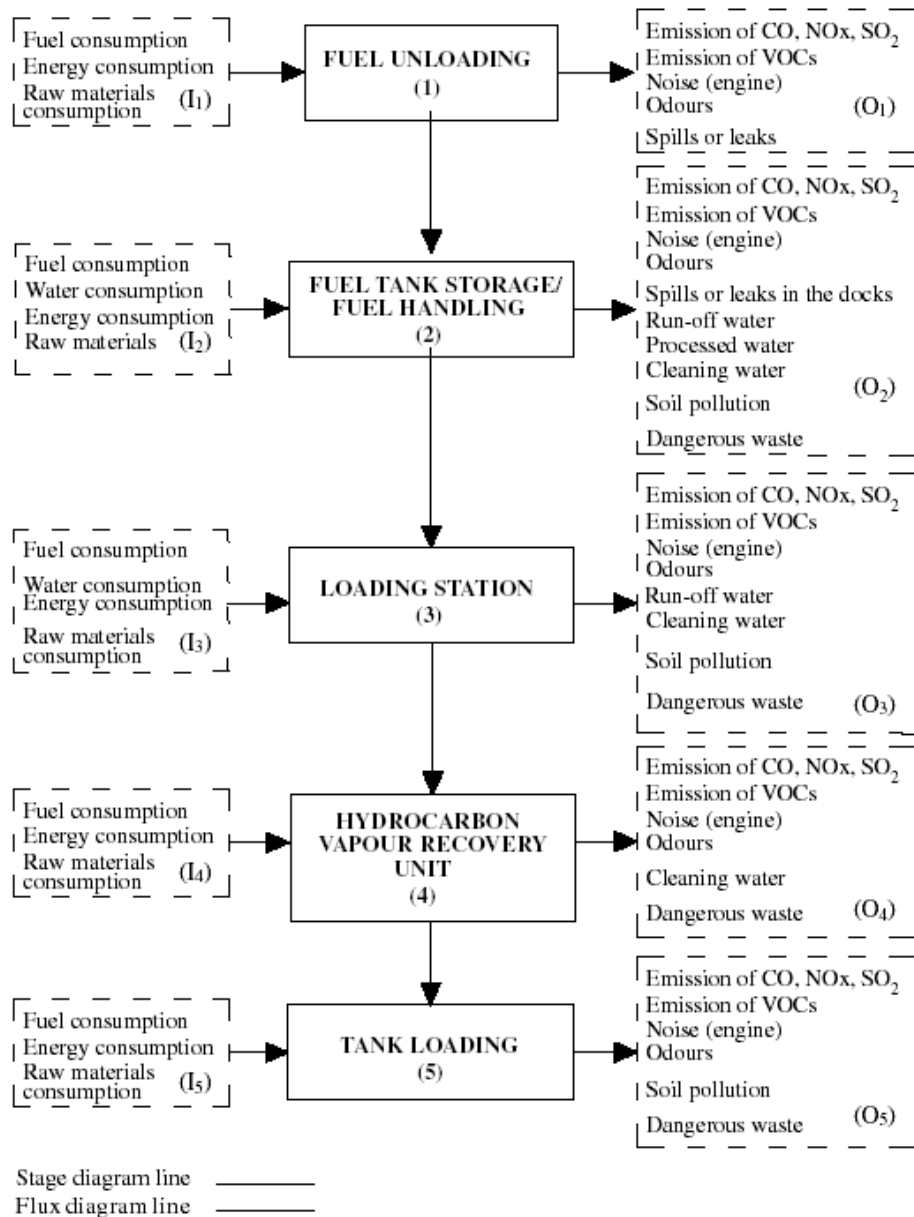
Fuel consumption
Energy consumption
Raw materials consumption $(I_1)$

FUEL UNLOADING
(1)

Emission of CO, NOx, $SO_2$
Emission of VOCs
Noise (engine)
Odours $(O_1)$
Spills or leaks

Fuel consumption
Water consumption
Energy consumption
Raw materials $(I_2)$

FUEL TANK STORAGE/ FUEL HANDLING
(2)

Emission of CO, NOx, $SO_2$
Emission of VOCs
Noise (engine)
Odours
Spills or leaks in the docks
Run-off water
Processed water
Cleaning water $(O_2)$
Soil pollution
Dangerous waste

Fuel consumption
Water consumption
Energy consumption
Raw materials consumption $(I_3)$

LOADING STATION
(3)

Emission of CO, NOx, $SO_2$
Emission of VOCs
Noise (engine)
Odours
Run-off water
Cleaning water
Soil pollution
Dangerous waste $(O_3)$

Fuel consumption
Energy consumption
Raw materials consumption $(I_4)$

HYDROCARBON VAPOUR RECOVERY UNIT
(4)

Emission of CO, NOx, $SO_2$
Emission of VOCs
Noise (engine)
Odours
Cleaning water
Dangerous waste $(O_4)$

Fuel consumption
Energy consumption
Raw materials consumption $(I_5)$

TANK LOADING
(5)

Emission of CO, NOx, $SO_2$
Emission of VOCs
Noise (engine)
Odours
Soil pollution
Dangerous waste $(O_5)$

Stage diagram line
Flux diagram line